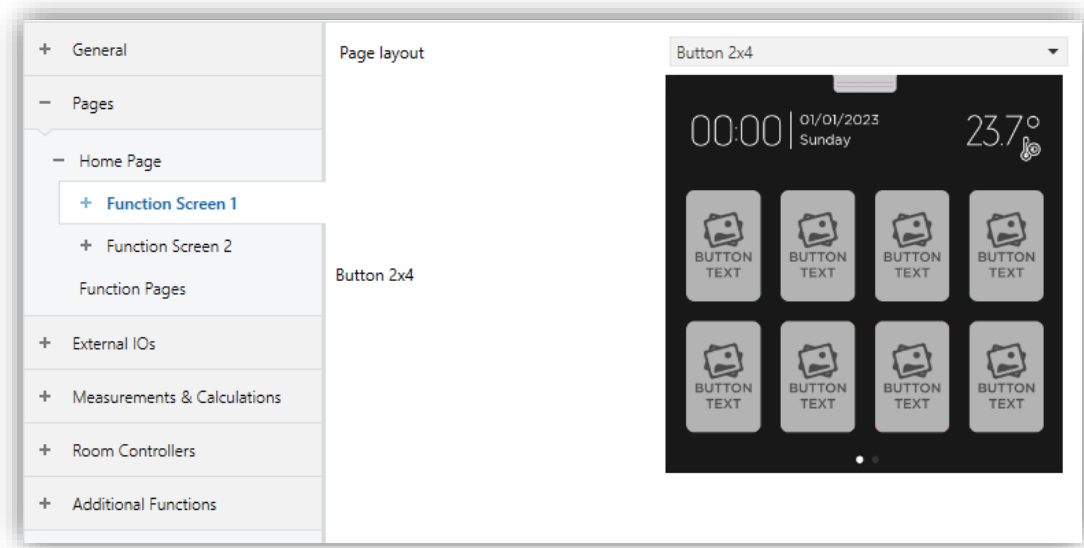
+ General

− Pages

− Home Page

+ Function Screen 1

+ Function Screen 2

Function Pages

+ External IOs

+ Measurements & Calculations

+ Room Controllers

+ Additional Functions

Page layout

Button 2x4

00:00 01/01/2023 Sunday

23.7°

BUTTON TEXT

BUTTON TEXT

BUTTON TEXT

BUTTON TEXT

BUTTON TEXT

BUTTON TEXT

BUTTON TEXT

BUTTON TEXT

Button 2x4